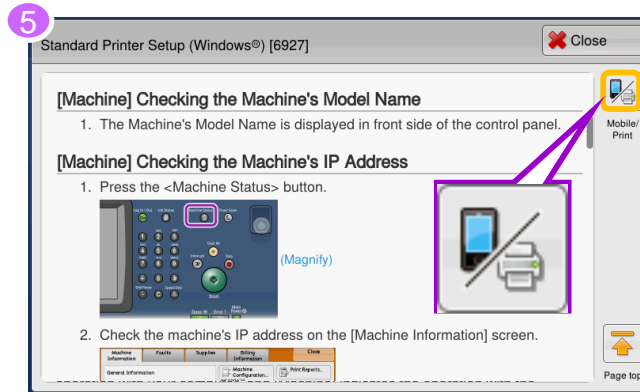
5

Standard Printer Setup (Windows®) [6927]

Close

[Machine] Checking the Machine's Model Name

1. The Machine's Model Name is displayed in front side of the control panel.

[Machine] Checking the Machine's IP Address

1. Press the <Machine Status> button.

(Magnify)

2. Check the machine's IP address on the [Machine Information] screen.

| Machine Information | Faults | Supplies | Billing Information | Close |
|---|---|---|---|---|

General Information

Machine Configuration...

Print Reports...

Mobile/Print

Page top